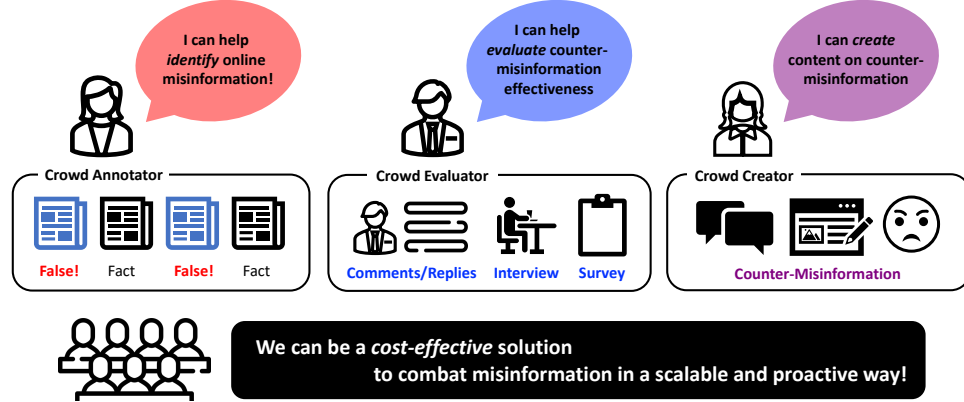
I can help *identify* online misinformation!

I can help *evaluate* counter-misinformation effectiveness

I can *create* content on counter-misinformation

Crowd Annotator

False! Fact False! Fact

Crowd Evaluator

Comments/Replies Interview Survey

Crowd Creator

Counter-Misinformation

We can be a *cost-effective* solution to combat misinformation in a scalable and proactive way!